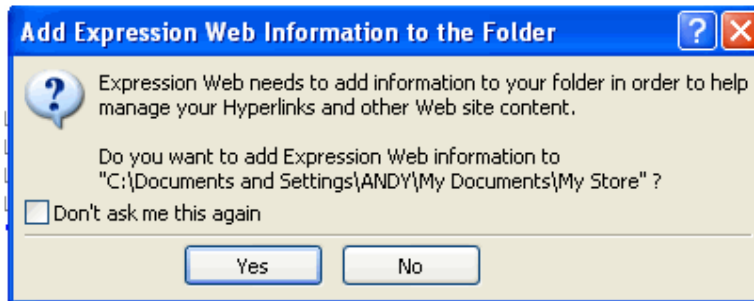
Add Expression Web Information to the Folder

Expression Web needs to add information to your folder in order to help manage your Hyperlinks and other Web site content.

Do you want to add Expression Web information to "C:\Documents and Settings\ANDY\My Documents\My Store" ?

Don't ask me this again

Yes

No